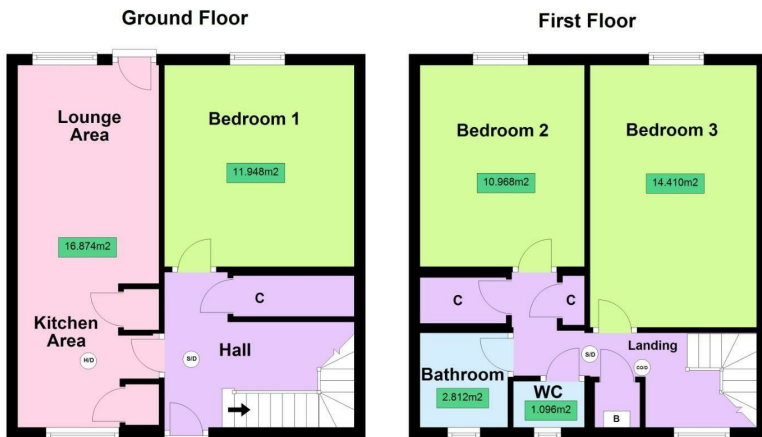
Ground Floor

Lounge Area

16.874m2

Kitchen Area

H/D

Bedroom 1

11.948m2

C

S/D

Hall

First Floor

Bedroom 2

10.968m2

Bedroom 3

14.410m2

C

C

Bathroom

2.812m2

WC

1.096m2

S/D

Landing

CO/D

B